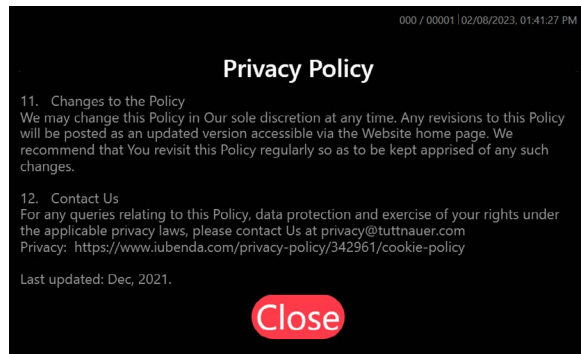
000 / 00001 | 02/08/2023, 01:41:27 PM

Privacy Policy

11. Changes to the Policy
We may change this Policy in Our sole discretion at any time. Any revisions to this Policy will be posted as an updated version accessible via the Website home page. We recommend that You revisit this Policy regularly so as to be kept apprised of any such changes.

12. Contact Us
For any queries relating to this Policy, data protection and exercise of your rights under the applicable privacy laws, please contact Us at privacy@tuttnauer.com
Privacy: https://www.iubenda.com/privacy-policy/342961/cookie-policy

Last updated: Dec, 2021.

Close